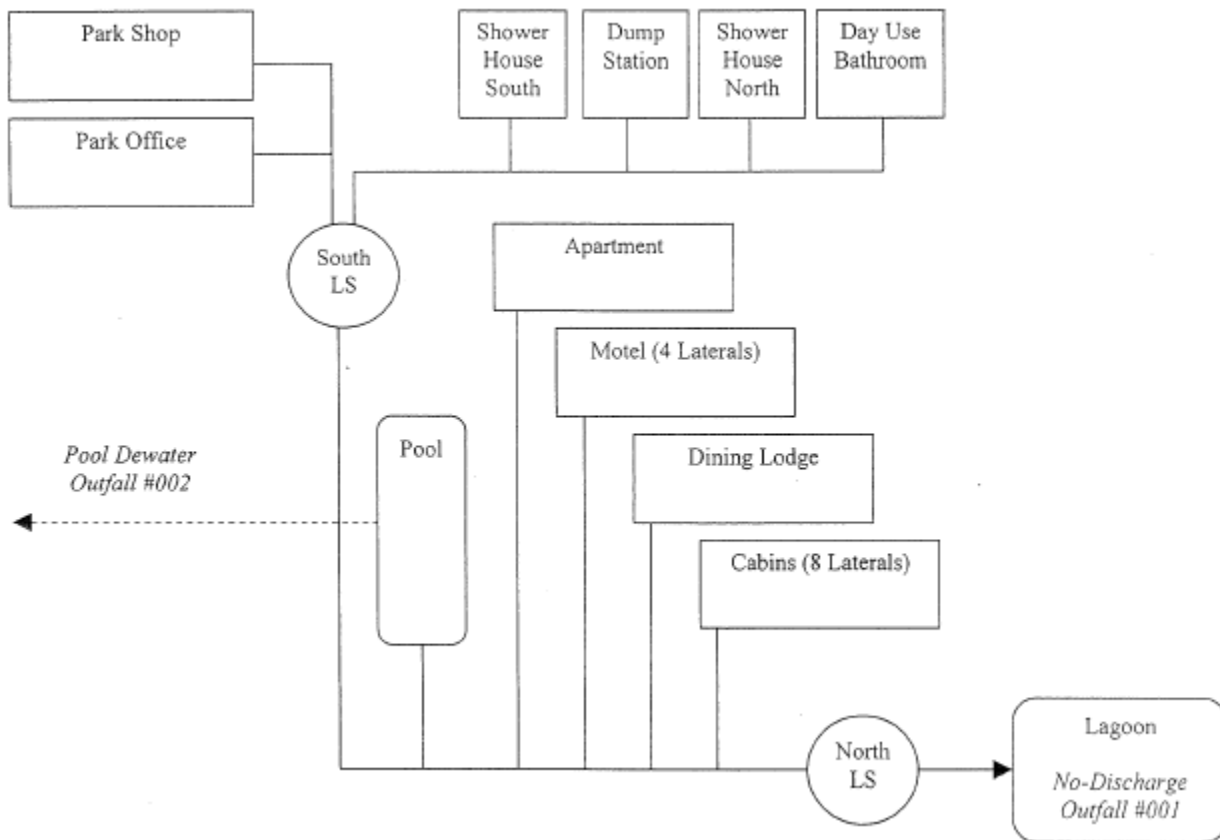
Park Shop

Park Office

Shower House South

Dump Station

Shower House North

Day Use Bathroom

South LS

Apartment

Motel (4 Laterals)

Pool

Pool Dewater Outfall #002

Dining Lodge

Cabins (8 Laterals)

North LS

Lagoon

No-Discharge Outfall #001